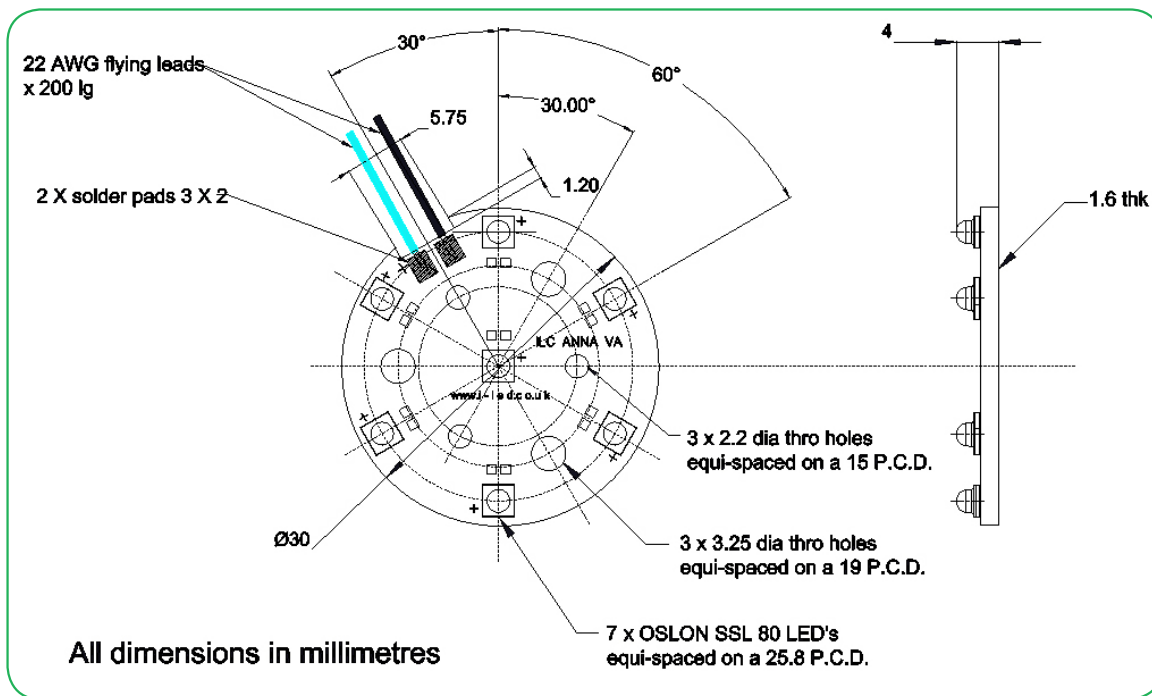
22 AWG flying leads x 200 lg

30°

60°

30.00°

5.75

4

1.20

2 X solder pads 3 X 2

1.6 thk

ILC ANNA VA

www.i-led.co.uk

3 x 2.2 dia thro holes equi-spaced on a 15 P.C.D.

Ø30

3 x 3.25 dia thro holes equi-spaced on a 19 P.C.D.

7 x OSLON SSL 80 LED's equi-spaced on a 25.8 P.C.D.

All dimensions in millimetres